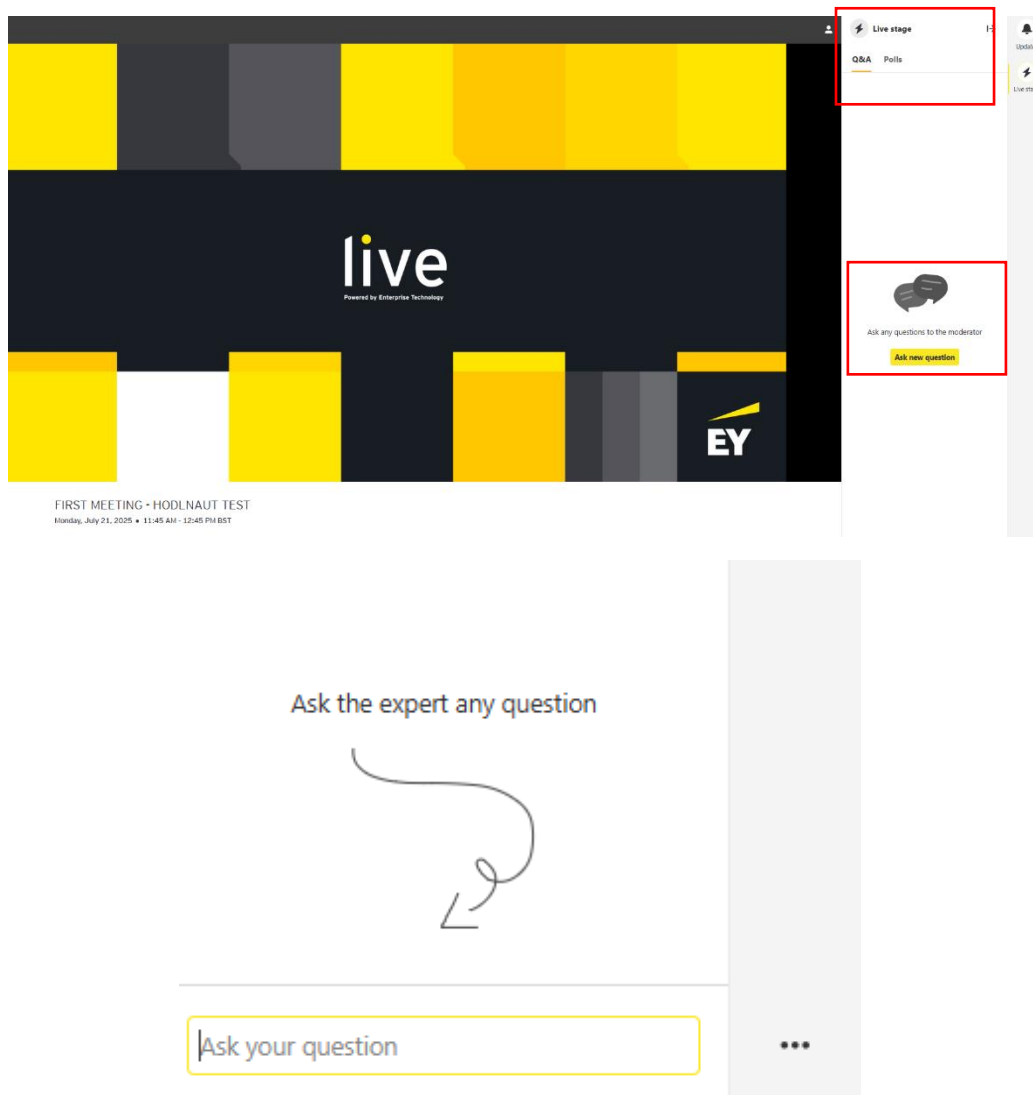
live
Powered by Enterprise Technology

EY

FIRST MEETING - HODLNAUT TEST
Monday, July 21, 2025 • 11:45 AM - 12:45 PM BST

Live stage

Q&A Polls

Ask any questions to the moderator

Ask new question

Updat

Live st

Ask the expert any question

Ask your question

•••